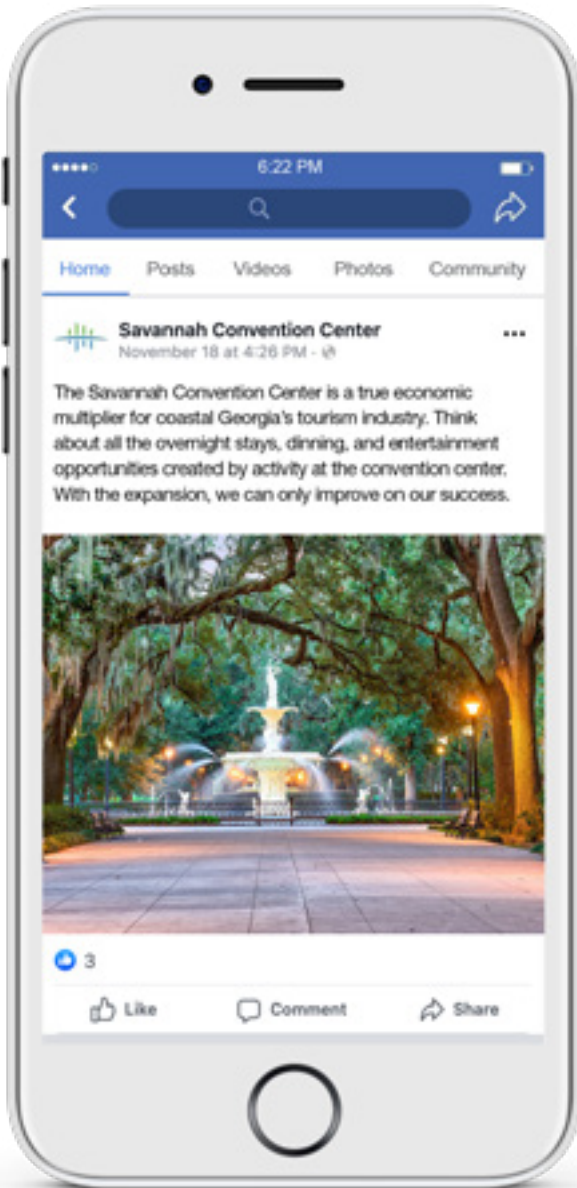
6:22 PM

Home Posts Videos Photos Community

Savannah Convention Center
November 18 at 4:26 PM ·

The Savannah Convention Center is a true economic multiplier for coastal Georgia's tourism industry. Think about all the overnight stays, dinning, and entertainment opportunities created by activity at the convention center. With the expansion, we can only improve on our success.

3

Like Comment Share